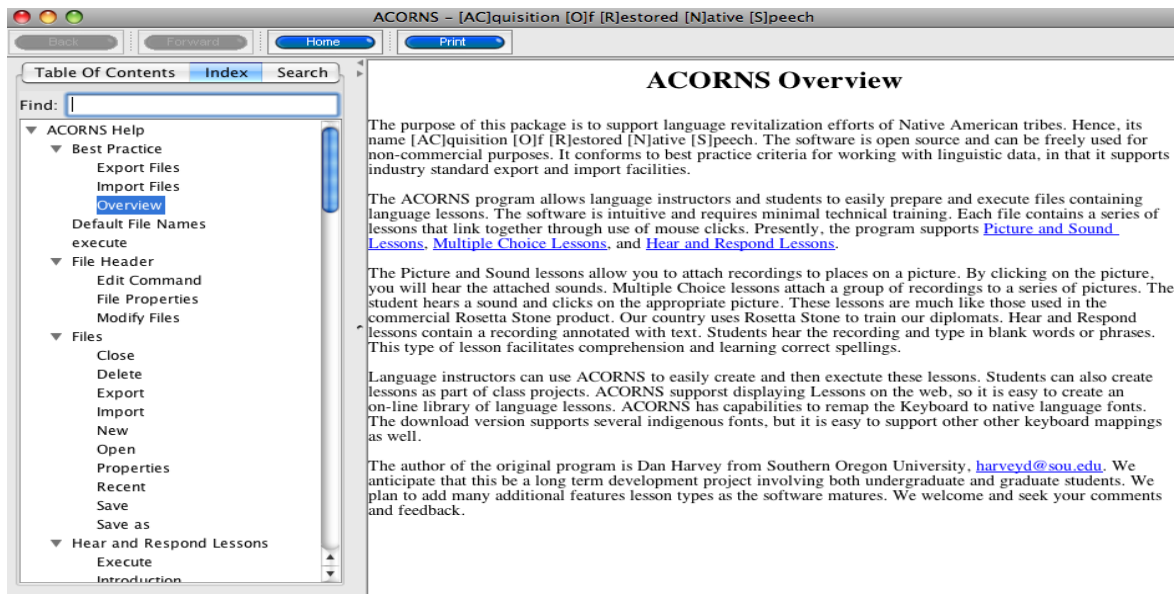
ACORNS - [AC]quisition [O]f [R]estored [N]ative [S]peech

Back Forward Home Print

Table Of Contents Index Search

Find:

ACORNS Help
Best Practice
Export Files
Import Files
Overview
Default File Names
execute
File Header
Edit Command
File Properties
Modify Files
Files
Close
Delete
Export
Import
New
Open
Properties
Recent
Save
Save as
Hear and Respond Lessons
Execute
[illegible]

ACORNS Overview

The purpose of this package is to support language revitalization efforts of Native American tribes. Hence, its name [AC]quisition [O]f [R]estored [N]ative [S]peech. The software is open source and can be freely used for non-commercial purposes. It conforms to best practice criteria for working with linguistic data, in that it supports industry standard export and import facilities.

The ACORNS program allows language instructors and students to easily prepare and execute files containing language lessons. The software is intuitive and requires minimal technical training. Each file contains a series of lessons that link together through use of mouse clicks. Presently, the program supports Picture and Sound Lessons, Multiple Choice Lessons, and Hear and Respond Lessons.

The Picture and Sound lessons allow you to attach recordings to places on a picture. By clicking on the picture, you will hear the attached sounds. Multiple Choice lessons attach a group of recordings to a series of pictures. The student hears a sound and clicks on the appropriate picture. These lessons are much like those used in the commercial Rosetta Stone product. Our country uses Rosetta Stone to train our diplomats. Hear and Respond lessons contain a recording annotated with text. Students hear the recording and type in blank words or phrases. This type of lesson facilitates comprehension and learning correct spellings.

Language instructors can use ACORNS to easily create and then exectute these lessons. Students can also create lessons as part of class projects. ACORNS suppport displaying Lessons on the web, so it is easy to create an on-line library of language lessons. ACORNS has capabilities to remap the Keyboard to native language fonts. The download version supports several indigenous fonts, but it is easy to support other other keyboard mappings as well.

The author of the original program is Dan Harvey from Southern Oregon University, harveyd@sou.edu. We anticipate that this be a long term development project involving both undergraduate and graduate students. We plan to add many additional features lesson types as the software matures. We welcome and seek your comments and feedback.